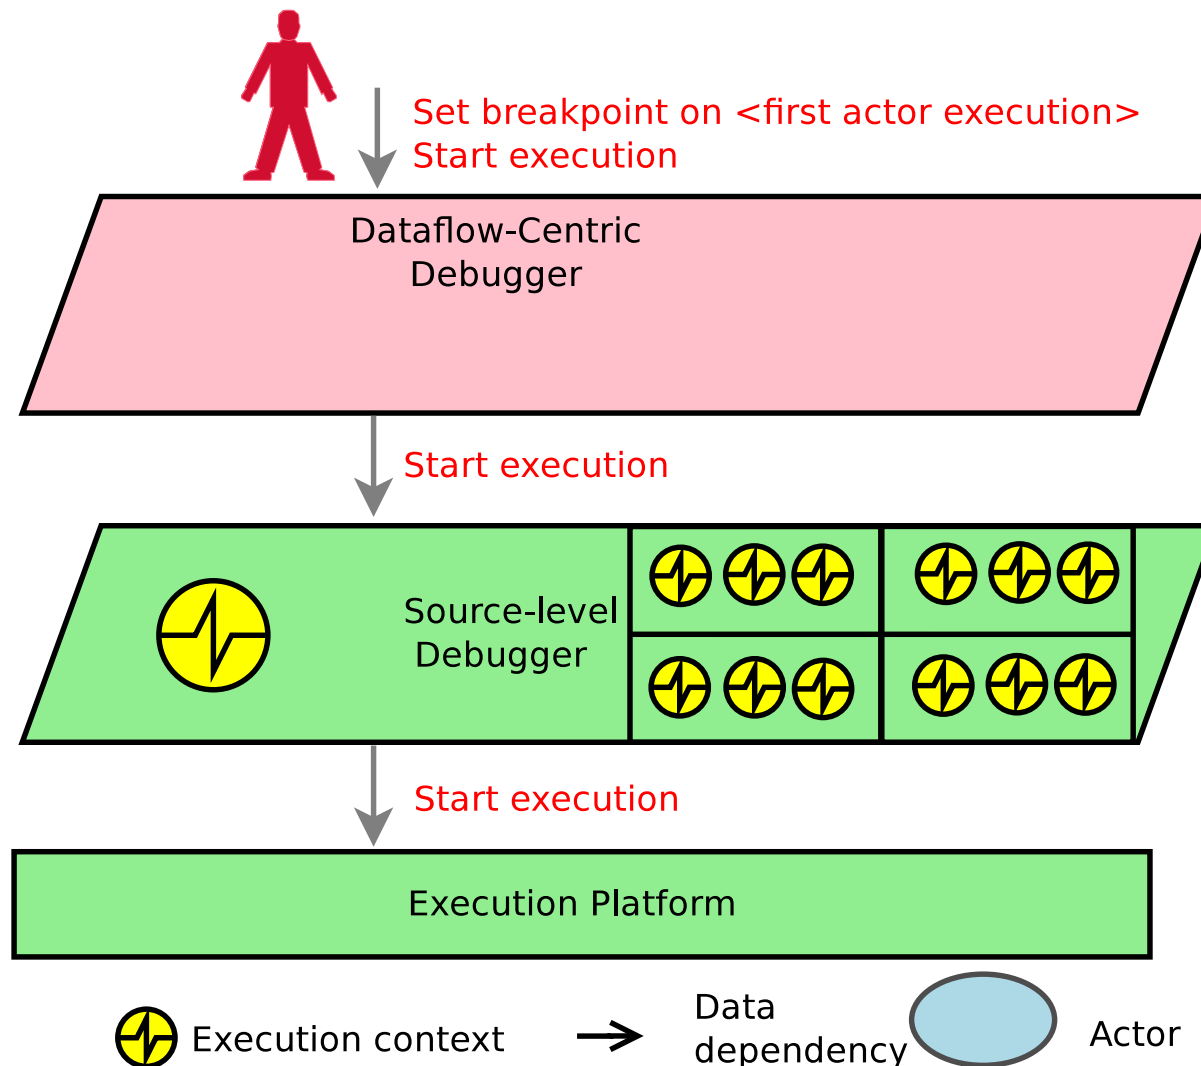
Set breakpoint on <first actor execution>
Start execution

Dataflow-Centric Debugger

Start execution

Source-level Debugger

Start execution

Execution Platform

Execution context

Data dependency

Actor